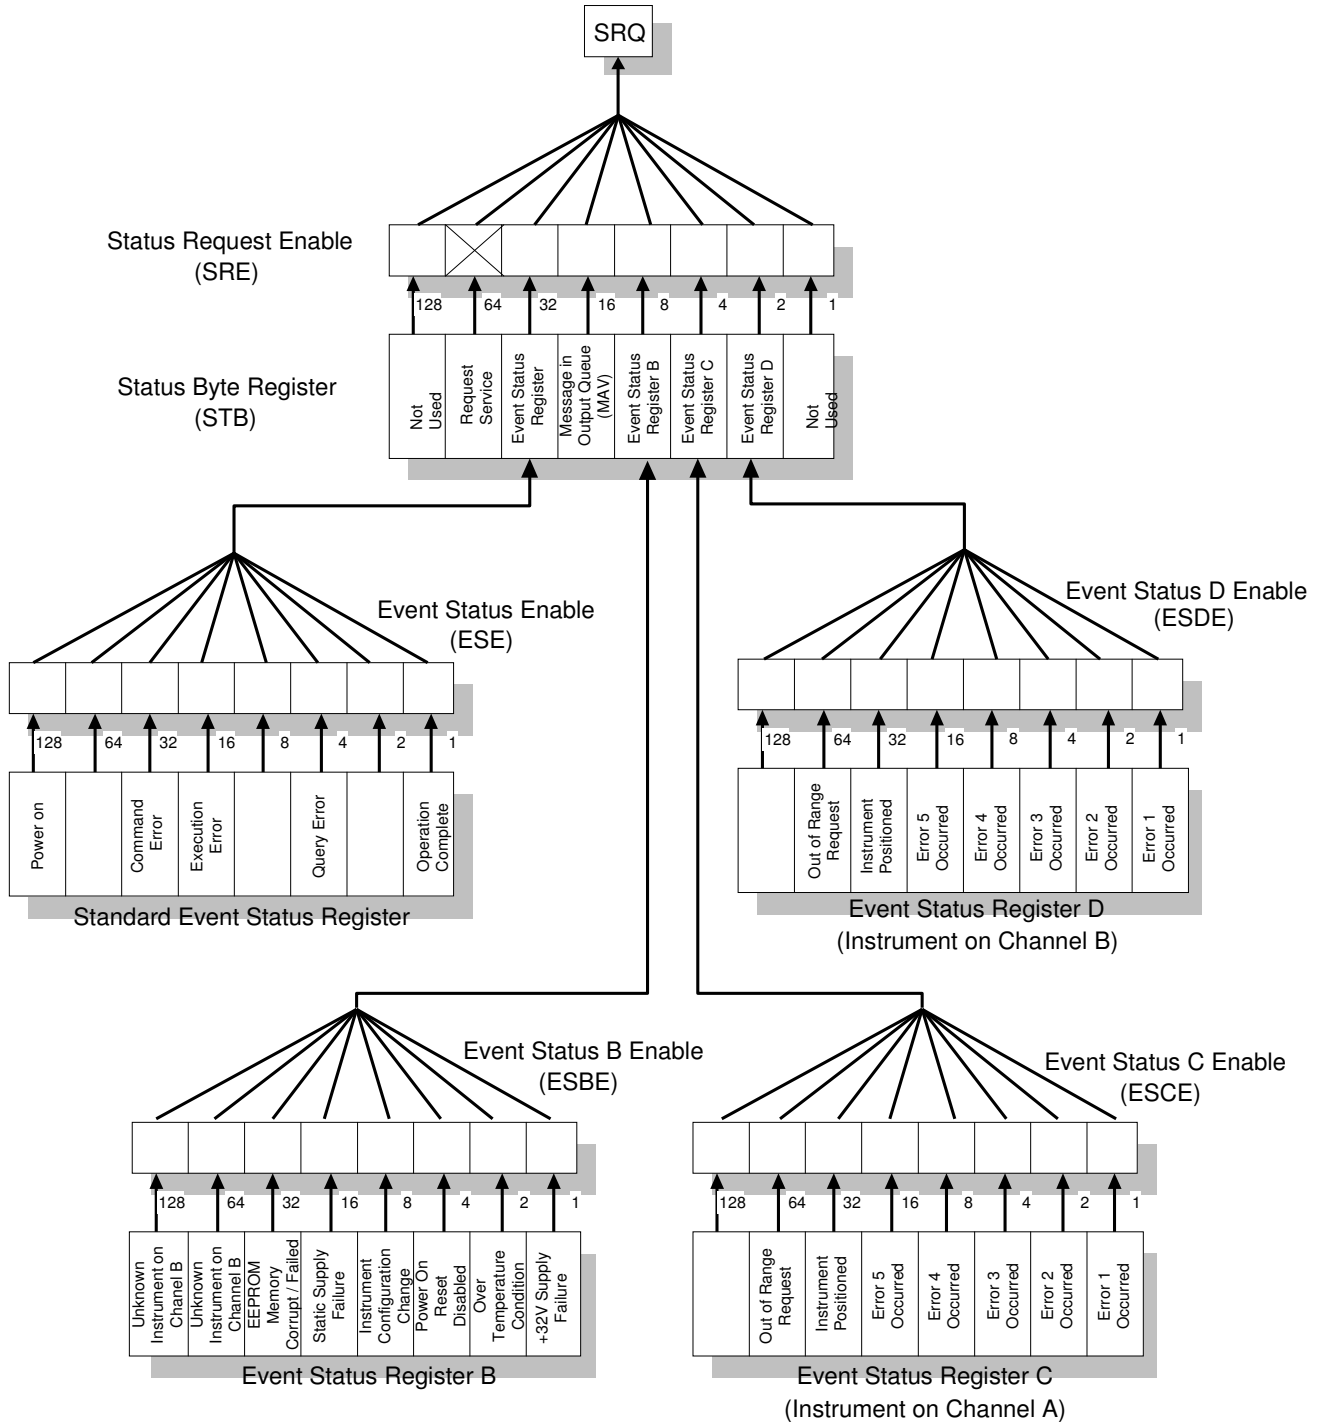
SRQ

Status Request Enable
(SRE)

128 64 32 16 8 4 2 1

Status Byte Register
(STB)

| Not Used | Request Service | Event Status Register | Message in Output Queue (MAV) | Event Status Register B | Event Status Register C | Event Status Register D | Not Used |
|---|---|---|---|---|---|---|---|

Event Status Enable
(ESE)

128 64 32 16 8 4 2 1

| Power on | | Command Error | Execution Error | | Query Error | | Operation Complete |
|---|---|---|---|---|---|---|---|

Standard Event Status Register

Event Status D Enable
(ESDE)

128 64 32 16 8 4 2 1

| | Out of Range Request | Instrument Positioned | Error 5 Occurred | Error 4 Occurred | Error 3 Occurred | Error 2 Occurred | Error 1 Occurred |
|---|---|---|---|---|---|---|---|

Event Status Register D
(Instrument on Channel B)

Event Status B Enable
(ESBE)

128 64 32 16 8 4 2 1

| Unknown Instrument on Chanel B | Unknown Instrument on Channel B | EEPROM Memory Corrupt / Failed | Static Supply Failure | Instrument Configuration Change | Power On Reset Disabled | Over Temperature Condition | +32V Supply Failure |
|---|---|---|---|---|---|---|---|

Event Status Register B

Event Status C Enable
(ESCE)

128 64 32 16 8 4 2 1

| | Out of Range Request | Instrument Positioned | Error 5 Occurred | Error 4 Occurred | Error 3 Occurred | Error 2 Occurred | Error 1 Occurred |
|---|---|---|---|---|---|---|---|

Event Status Register C
(Instrument on Channel A)